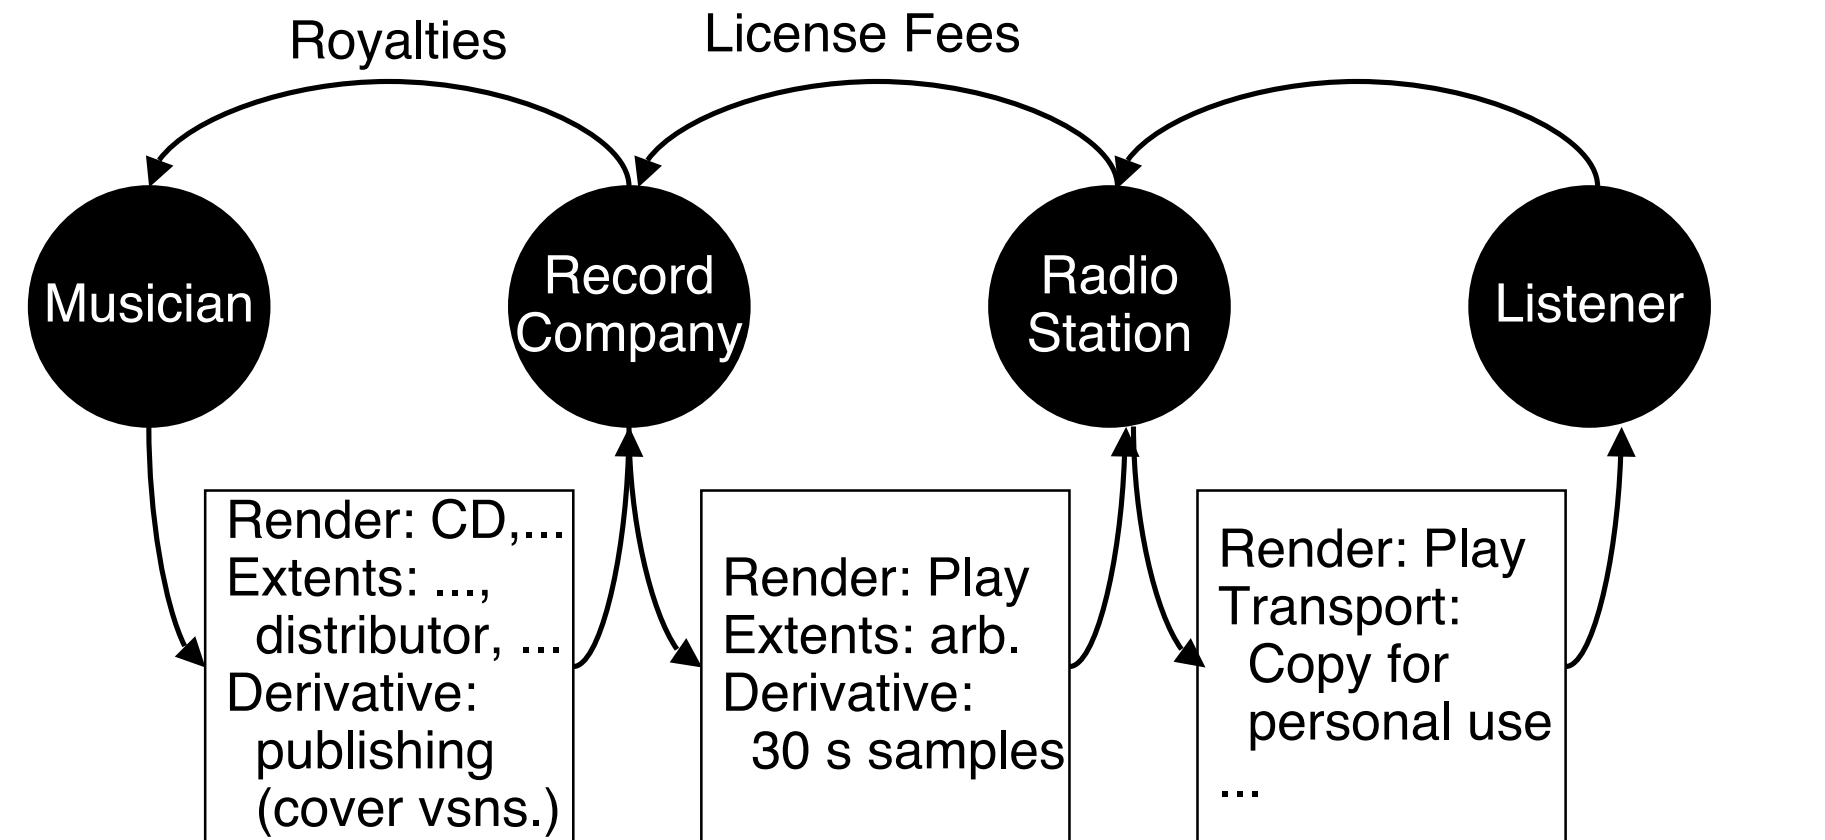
Royalties

License Fees

Musician

Record Company

Radio Station

Listener

Render: CD,...
Extents: ...,
distributor, ...
Derivative:
publishing
(cover vsns.)

Render: Play
Extents: arb.
Derivative:
30 s samples

Render: Play
Transport:
Copy for
personal use
...